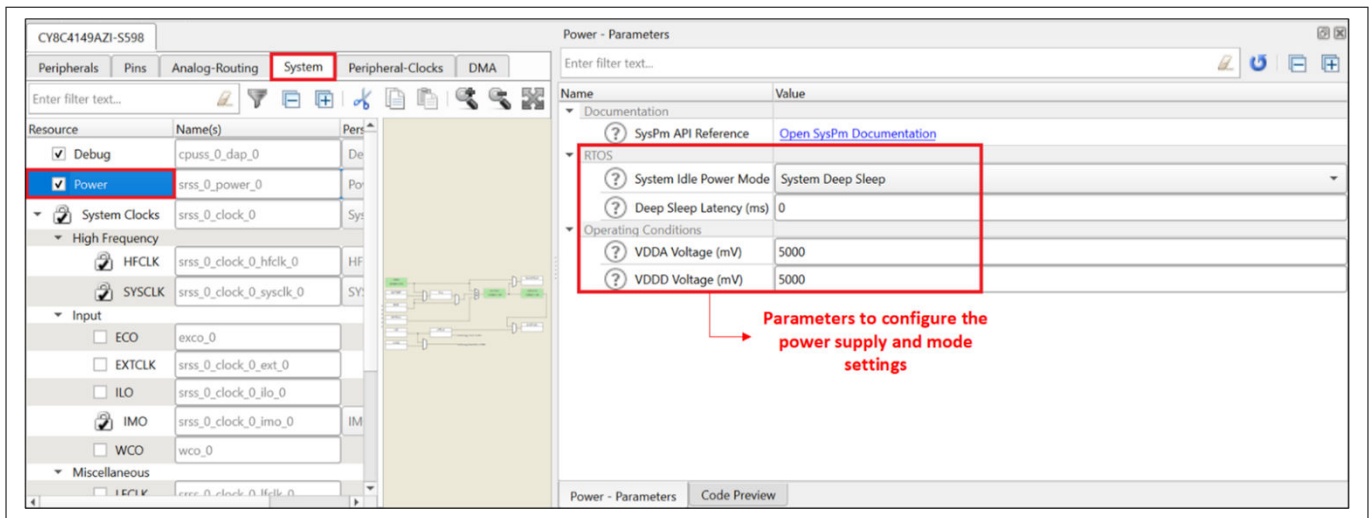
CY8C4149AZI-S598

Peripherals | Pins | Analog-Routing | System | Peripheral-Clocks | DMA

Enter filter text...

| Resource | Name(s) | Pers |
|---|---|---|
| Debug | cpuss_0_dap_0 | De |
| Power | srss_0_power_0 | Po |
| System Clocks | srss_0_clock_0 | Sys |
| High Frequency | | |
| HFCLK | srss_0_clock_0_hfclk_0 | HF |
| SYSCLK | srss_0_clock_0_sysclk_0 | SY |
| Input | | |
| ECO | exco_0 | |
| EXTCLK | srss_0_clock_0_ext_0 | |
| ILO | srss_0_clock_0_ilo_0 | |
| IMO | srss_0_clock_0_imo_0 | IM |
| WCO | wco_0 | |
| Miscellaneous | | |
| LFCLK | srss_0_clock_0_lfclk_0 | |

Power - Parameters

Enter filter text...

| Name | Value |
|---|---|
| Documentation | |
| SysPm API Reference | Open SysPm Documentation |
| RTOS | |
| System Idle Power Mode | System Deep Sleep |
| Deep Sleep Latency (ms) | 0 |
| Operating Conditions | |
| VDDA Voltage (mV) | 5000 |
| VDDD Voltage (mV) | 5000 |

Parameters to configure the power supply and mode settings

Power - Parameters | Code Preview